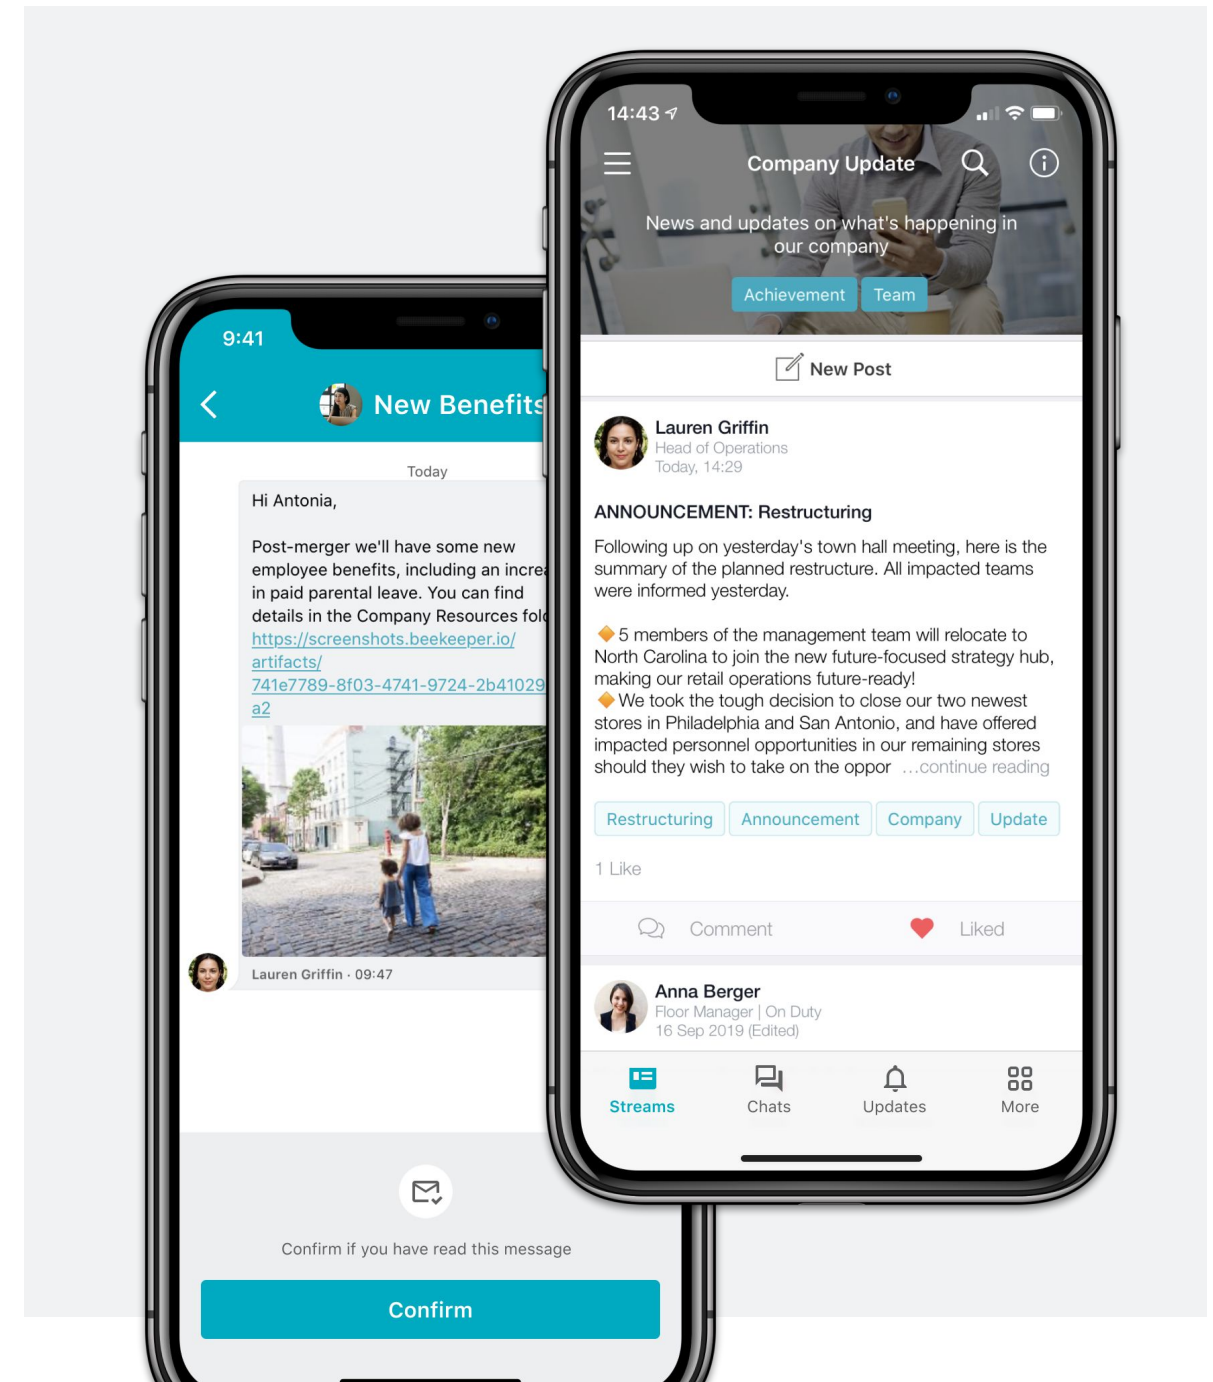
9:41

New Benefits

Today

Hi Antonia,

Post-merger we'll have some new employee benefits, including an increa in paid parental leave. You can find details in the Company Resources fold https://screenshots.beekeeper.io/ artifacts/ 741e7789-8f03-4741-9724-2b41029 a2

Lauren Griffin · 09:47

Confirm if you have read this message

Confirm

14:43

Company Update

News and updates on what's happening in our company

Achievement Team

New Post

Lauren Griffin
Head of Operations
Today, 14:29

ANNOUNCEMENT: Restructuring

Following up on yesterday's town hall meeting, here is the summary of the planned restructure. All impacted teams were informed yesterday.

5 members of the management team will relocate to North Carolina to join the new future-focused strategy hub, making our retail operations future-ready!
We took the tough decision to close our two newest stores in Philadelphia and San Antonio, and have offered impacted personnel opportunities in our remaining stores should they wish to take on the oppor ...continue reading

Restructuring Announcement Company Update

1 Like

Comment Liked

Anna Berger
Floor Manager | On Duty
16 Sep 2019 (Edited)

Streams Chats Updates More